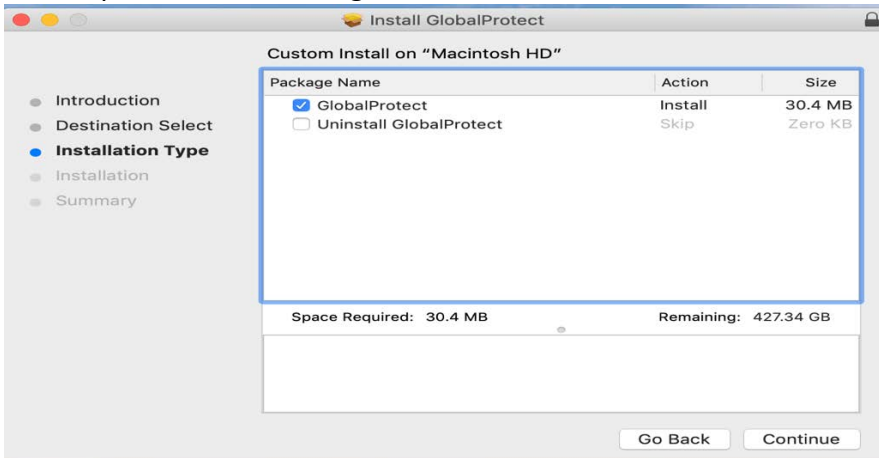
Install GlobalProtect

Custom Install on "Macintosh HD"

Introduction
Destination Select
Installation Type
Installation
Summary

| Package Name | Action | Size |
|---|---|---|
| GlobalProtect | Install | 30.4 MB |
| Uninstall GlobalProtect | Skip | Zero KB |

Space Required: 30.4 MB
Remaining: 427.34 GB

Go Back
Continue